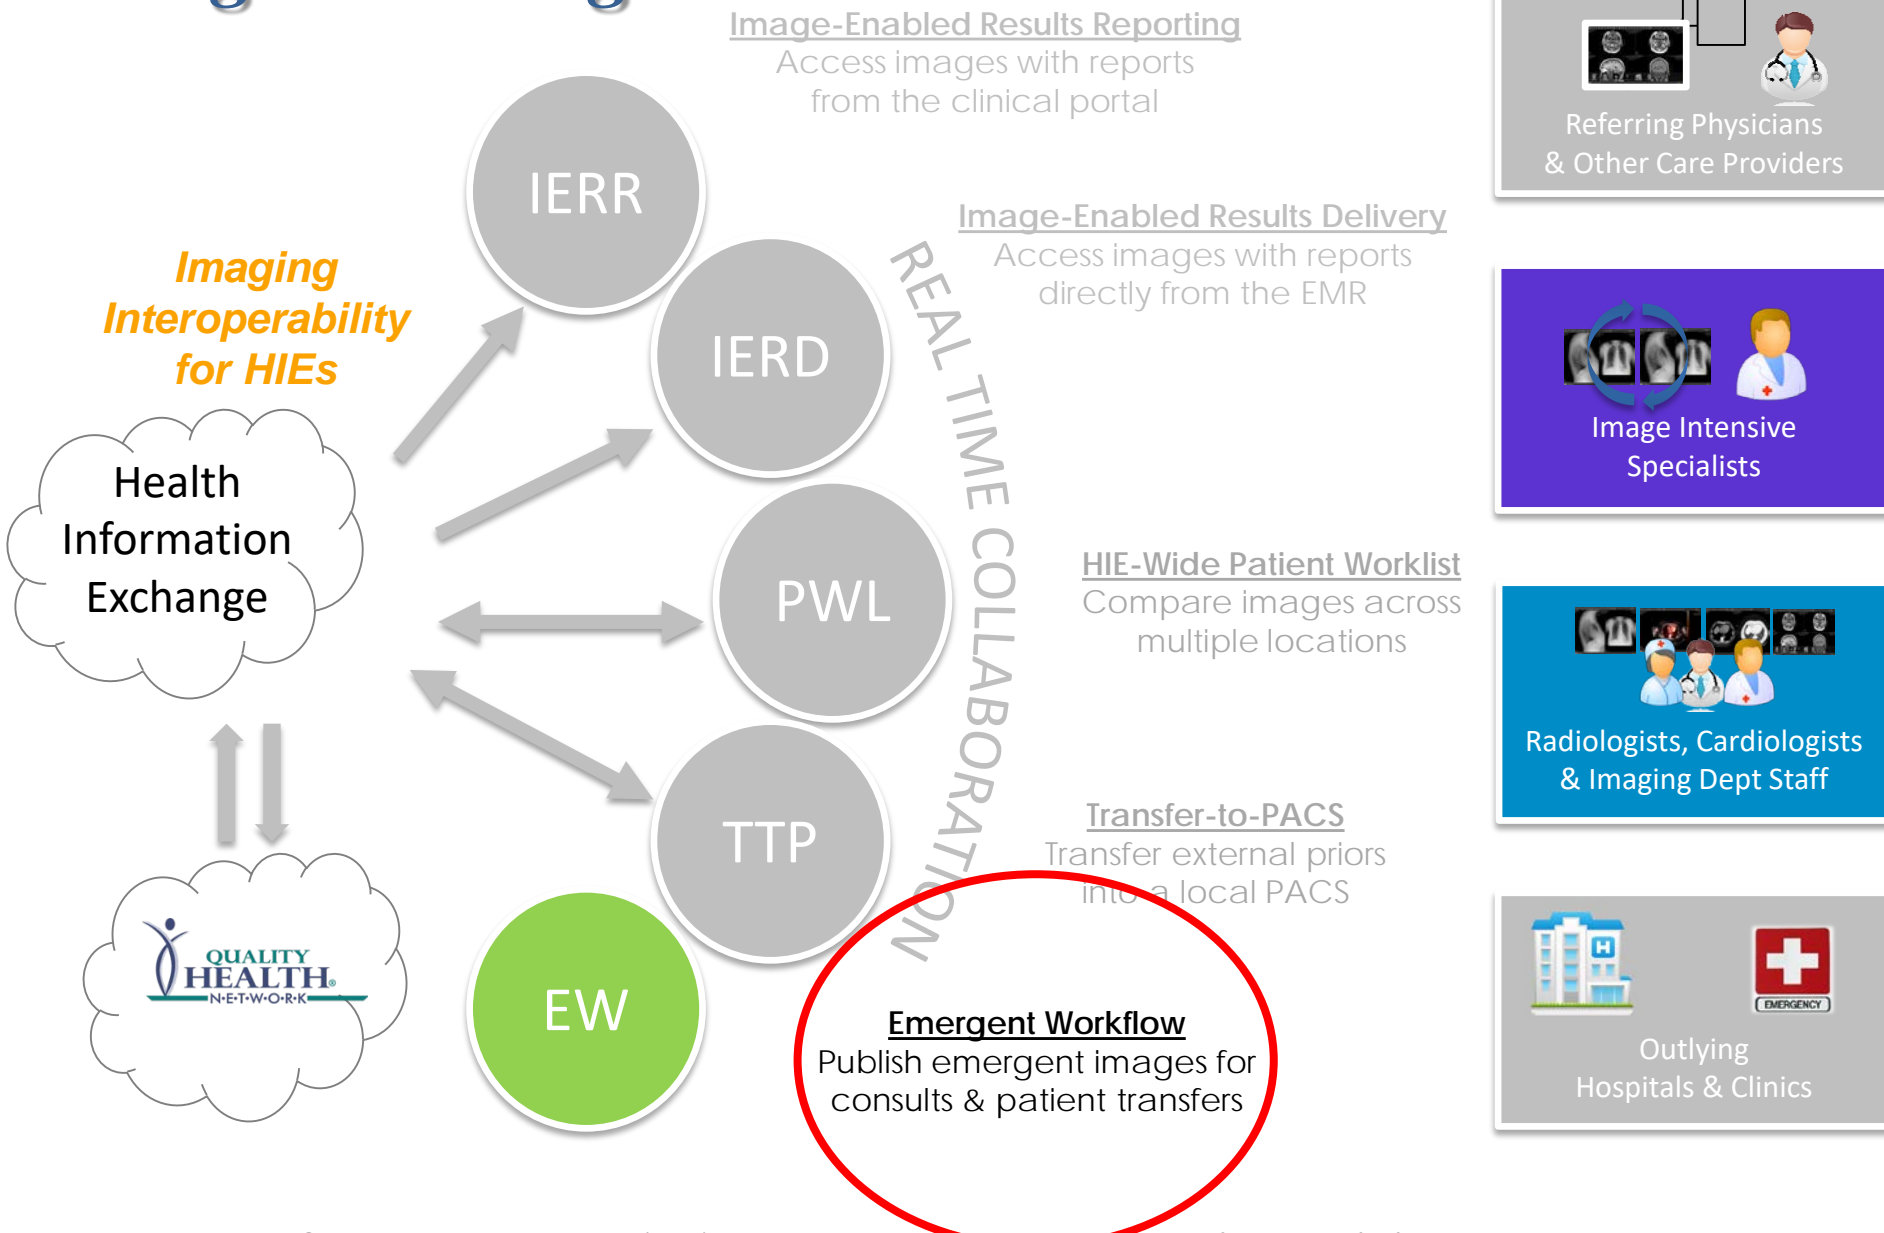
Image-Enabled Results Reporting
Access images with reports from the clinical portal

Image-Enabled Results Delivery
Access images with reports directly from the EMR

HIE-Wide Patient Worklist
Compare images across multiple locations

Transfer-to-PACS
Transfer external priors into a local PACS

Referring Physicians & Other Care Providers

Image Intensive Specialists

Radiologists, Cardiologists & Imaging Dept Staff

EMERGENCY

Outlying Hospitals & Clinics

Imaging Interoperability for HIEs

Health Information Exchange

QUALITY HEALTH N·E·T·W·O·R·K

IERR

IERD

PWL

TTP

EW

REAL TIME COLLABORATION

Emergent Workflow
Publish emergent images for consults & patient transfers